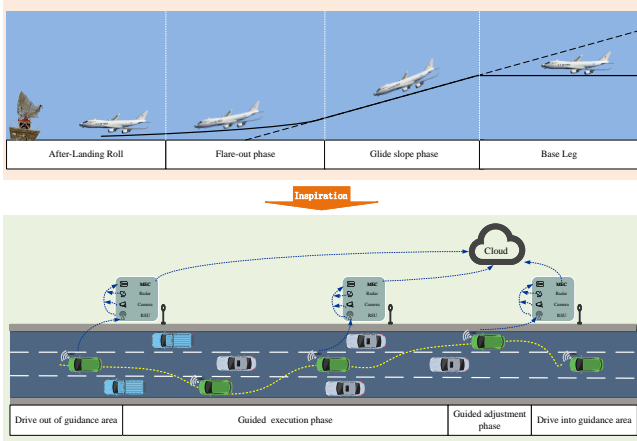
After-Landing Roll | Flare-out phase | Glide slope phase | Base Leg

Inspiration

Cloud

MEC
Radar
Camera
RSU

MEC
Radar
Camera
RSU

MEC
Radar
Camera
RSU

Drive out of guidance area | Guided execution phase | Guided adjustment phase | Drive into guidance area